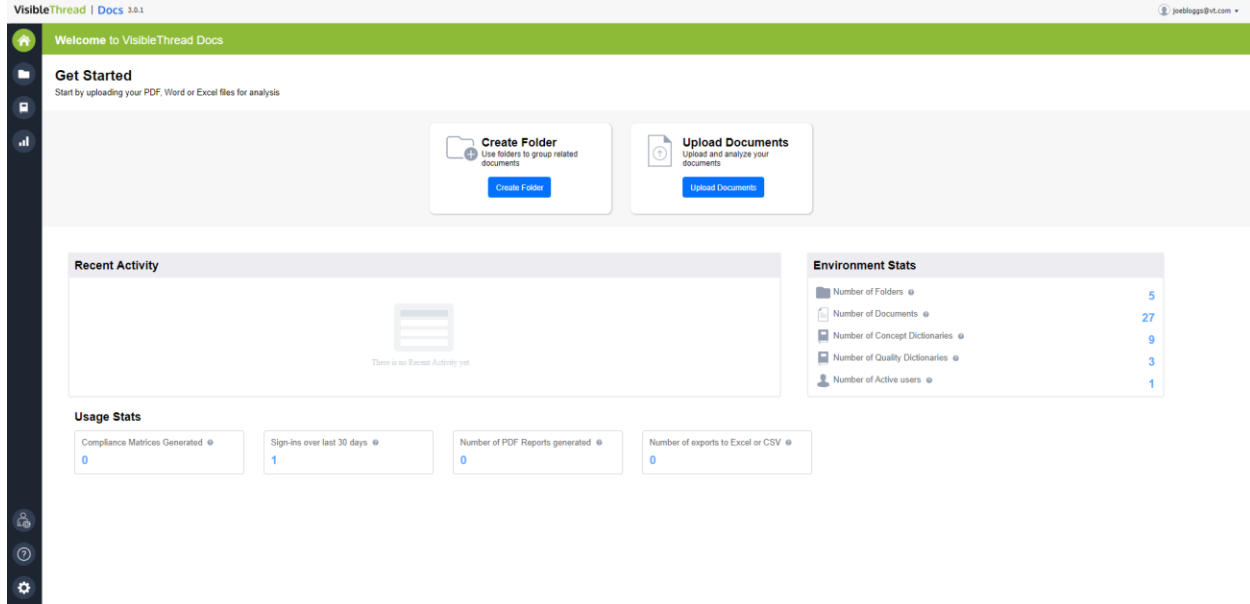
VisibleThread | Docs 3.0.1

joebloggs@vt.com

Welcome to VisibleThread Docs

Get Started
Start by uploading your PDF, Word or Excel files for analysis

Create Folder
Use folders to group related documents
Create Folder

Upload Documents
Upload and analyze your documents
Upload Documents

Recent Activity

There is no Recent Activity yet

Environment Stats

| | |
|---|---|
| Number of Folders | 5 |
| Number of Documents | 27 |
| Number of Concept Dictionaries | 9 |
| Number of Quality Dictionaries | 3 |
| Number of Active users | 1 |

Usage Stats

| Compliance Matrices Generated | Sign-ins over last 30 days | Number of PDF Reports generated | Number of exports to Excel or CSV |
|---|---|---|---|
| 0 | 1 | 0 | 0 |